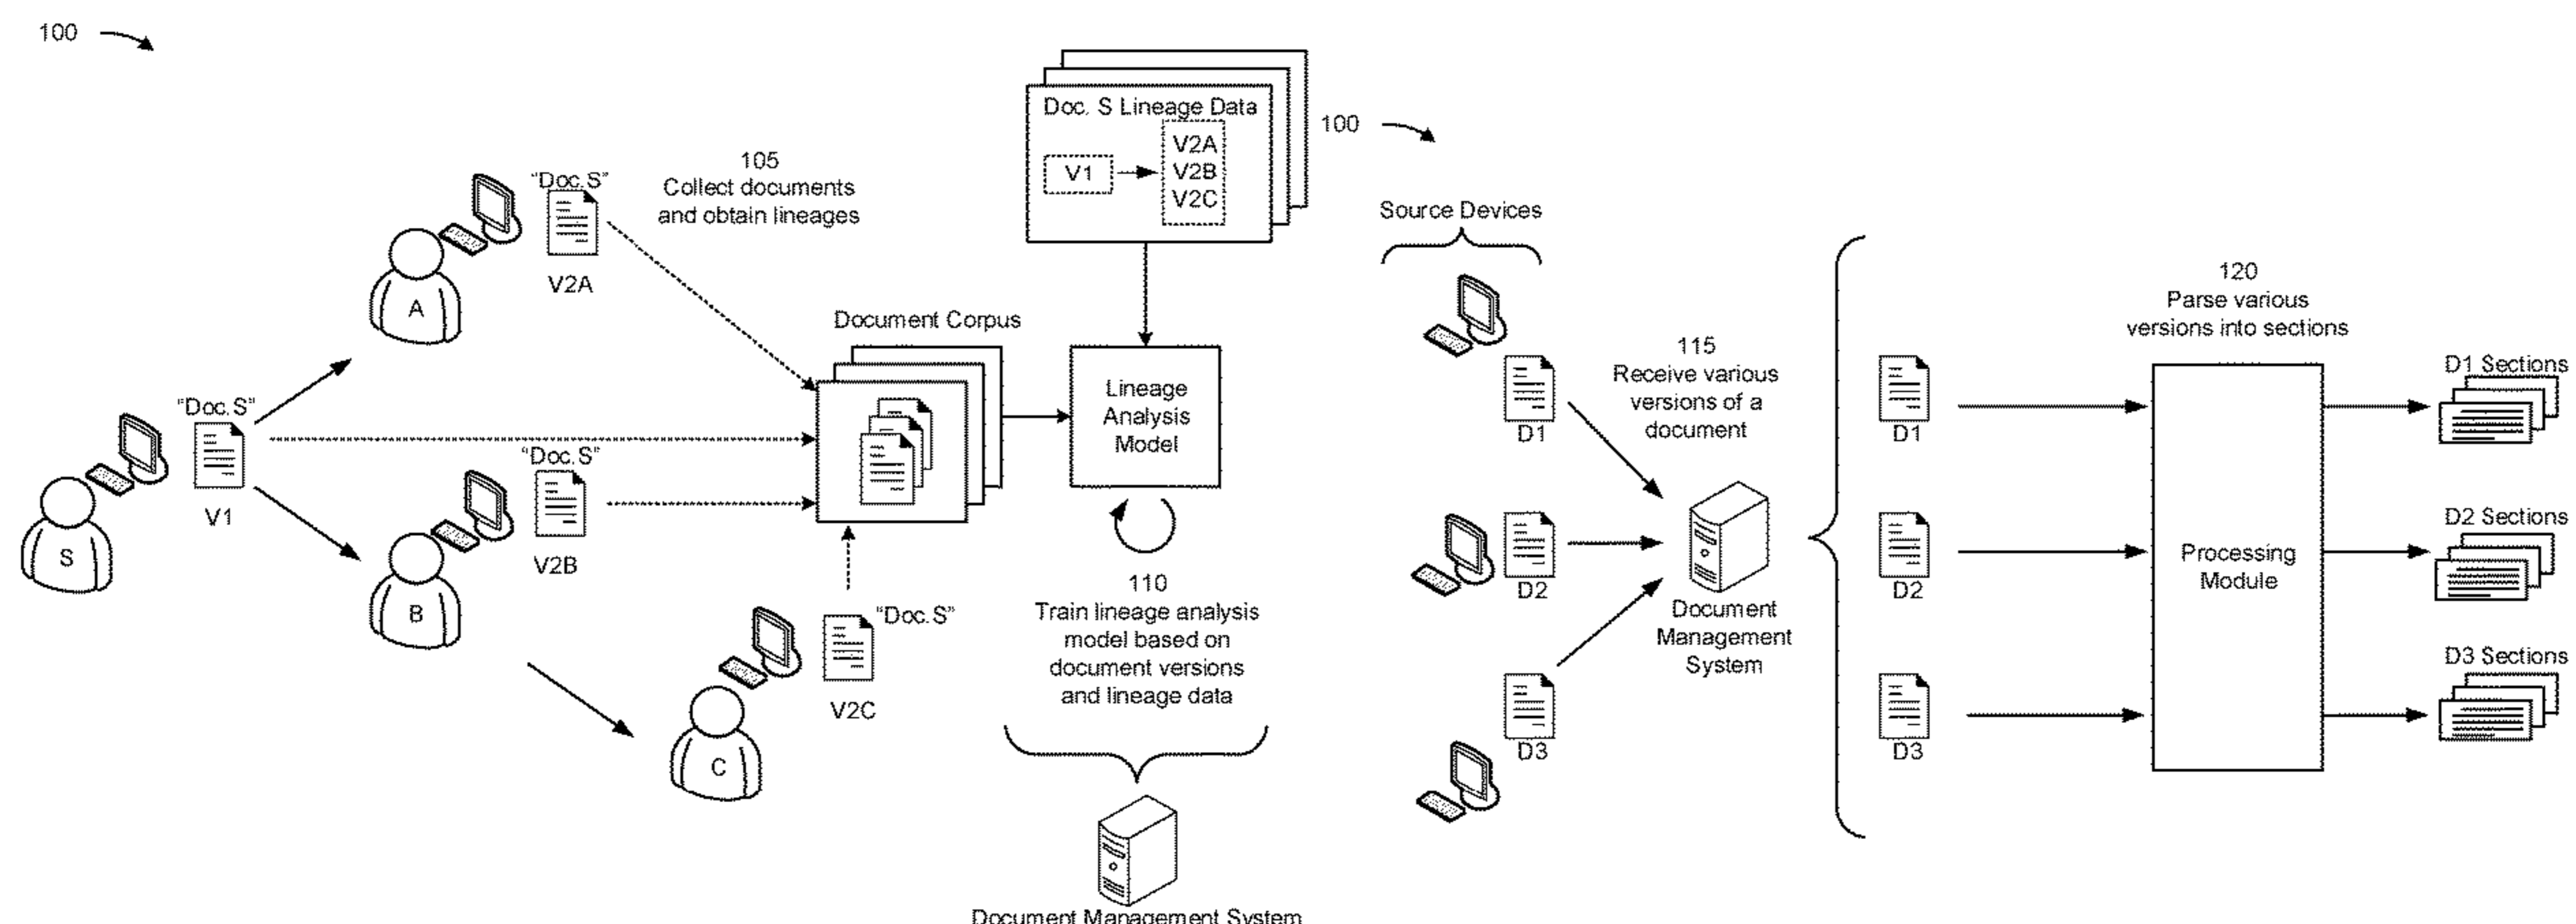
100

Doc. S Lineage Data
V1
V2A
V2B
V2C

100

105
Collect documents and obtain lineages

"Doc.S"
V2A
A

Document Corpus

Lineage Analysis Model

"Doc.S"
V1
S

"Doc.S"
V2B
B

"Doc.S"
V2C
C

110
Train lineage analysis model based on document versions and lineage data

Document Management System

Source Devices

D1
D2
D3

115
Receive various versions of a document

Document Management System

D1
D2
D3

120
Parse various versions into sections

Processing Module

D1 Sections
D2 Sections
D3 Sections